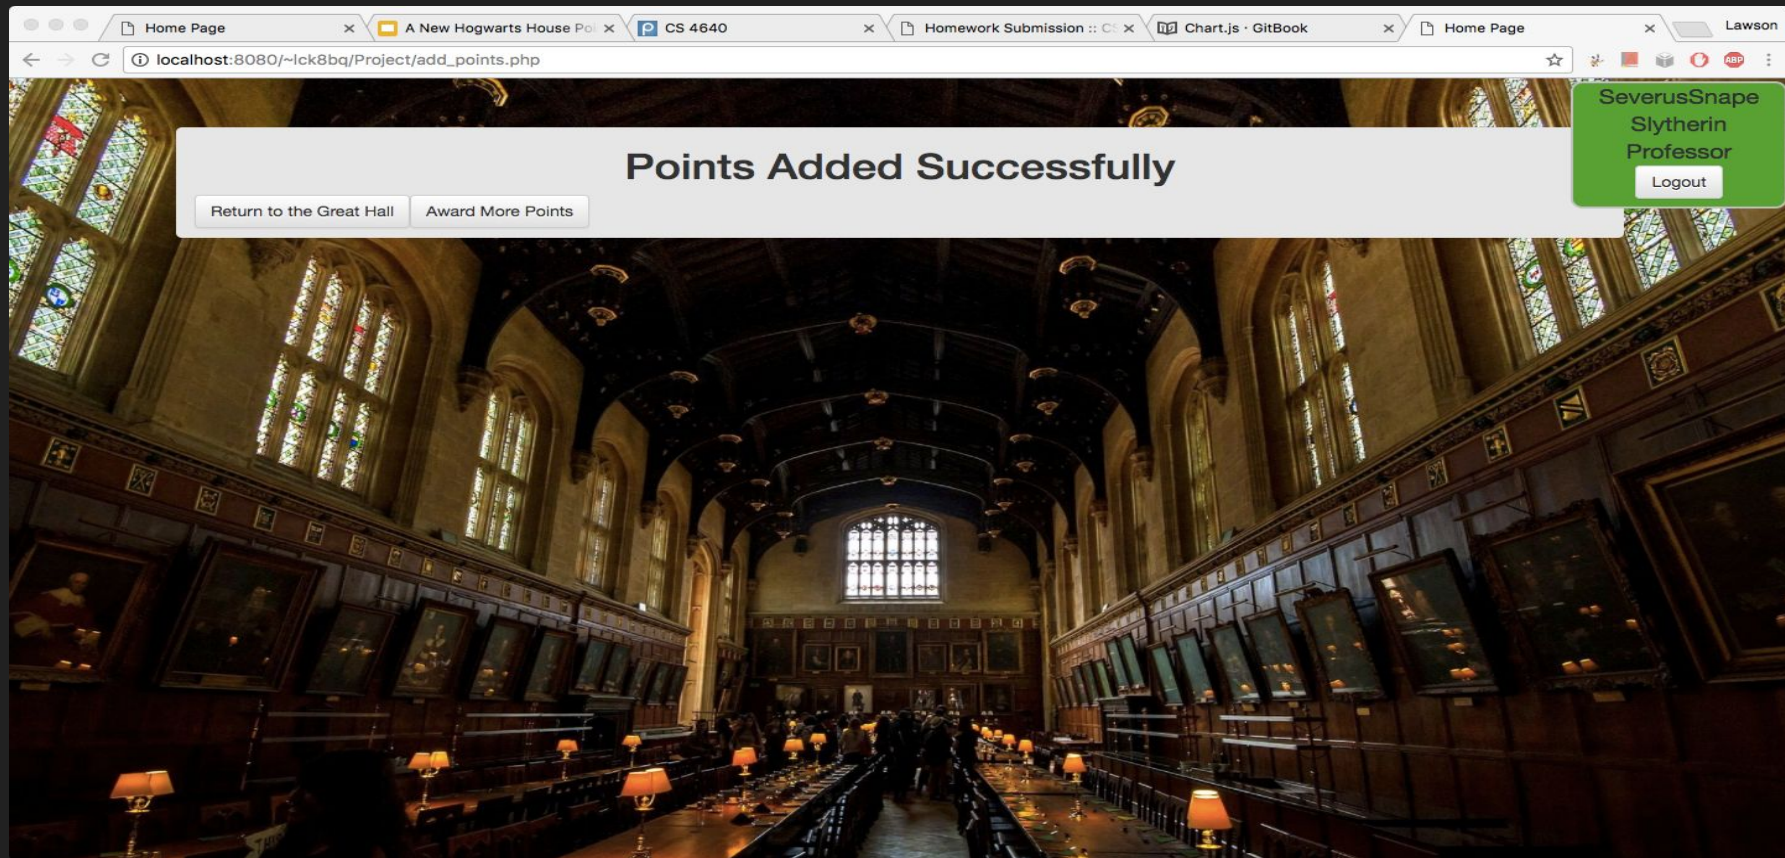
Home Page
A New Hogwarts House Po
CS 4640
Homework Submission :: C
Chart.js · GitBook
Home Page
Lawson

localhost:8080/~lck8bq/Project/add_points.php

Points Added Successfully

Return to the Great Hall
Award More Points

SeverusSnape
Slytherin
Professor
Logout